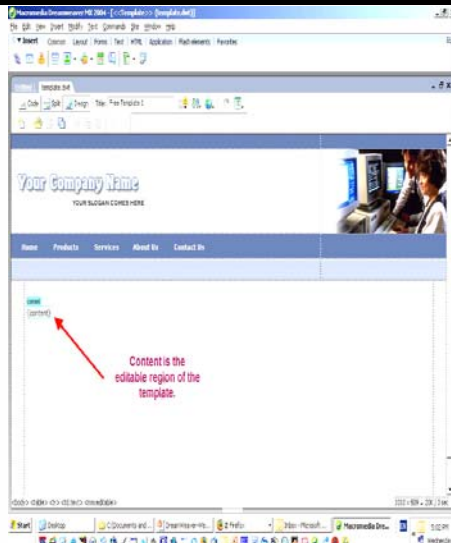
Macromedia Dreamweaver MX 2004 - [C:\Template\...\template.dwt]

File Edit View Insert Modify Text Commands Site Window Help

▼Insert Common Layout Forms Text HTML Application Flash elements Favorites

template.dwt

Code Split Design Title: Free Template 1

Your Company Name

YOUR SLOGAN COMES HERE

Home Products Services About Us Contact Us

content

{content}

Content is the editable region of the template.

<body> <table> <tr> <td> <mmtinstance:editable>

Start Desktop C:\Documents and... Dreamweaver... Firefox Inbox - Microsoft... Macromedia Dre... 5:02 PM